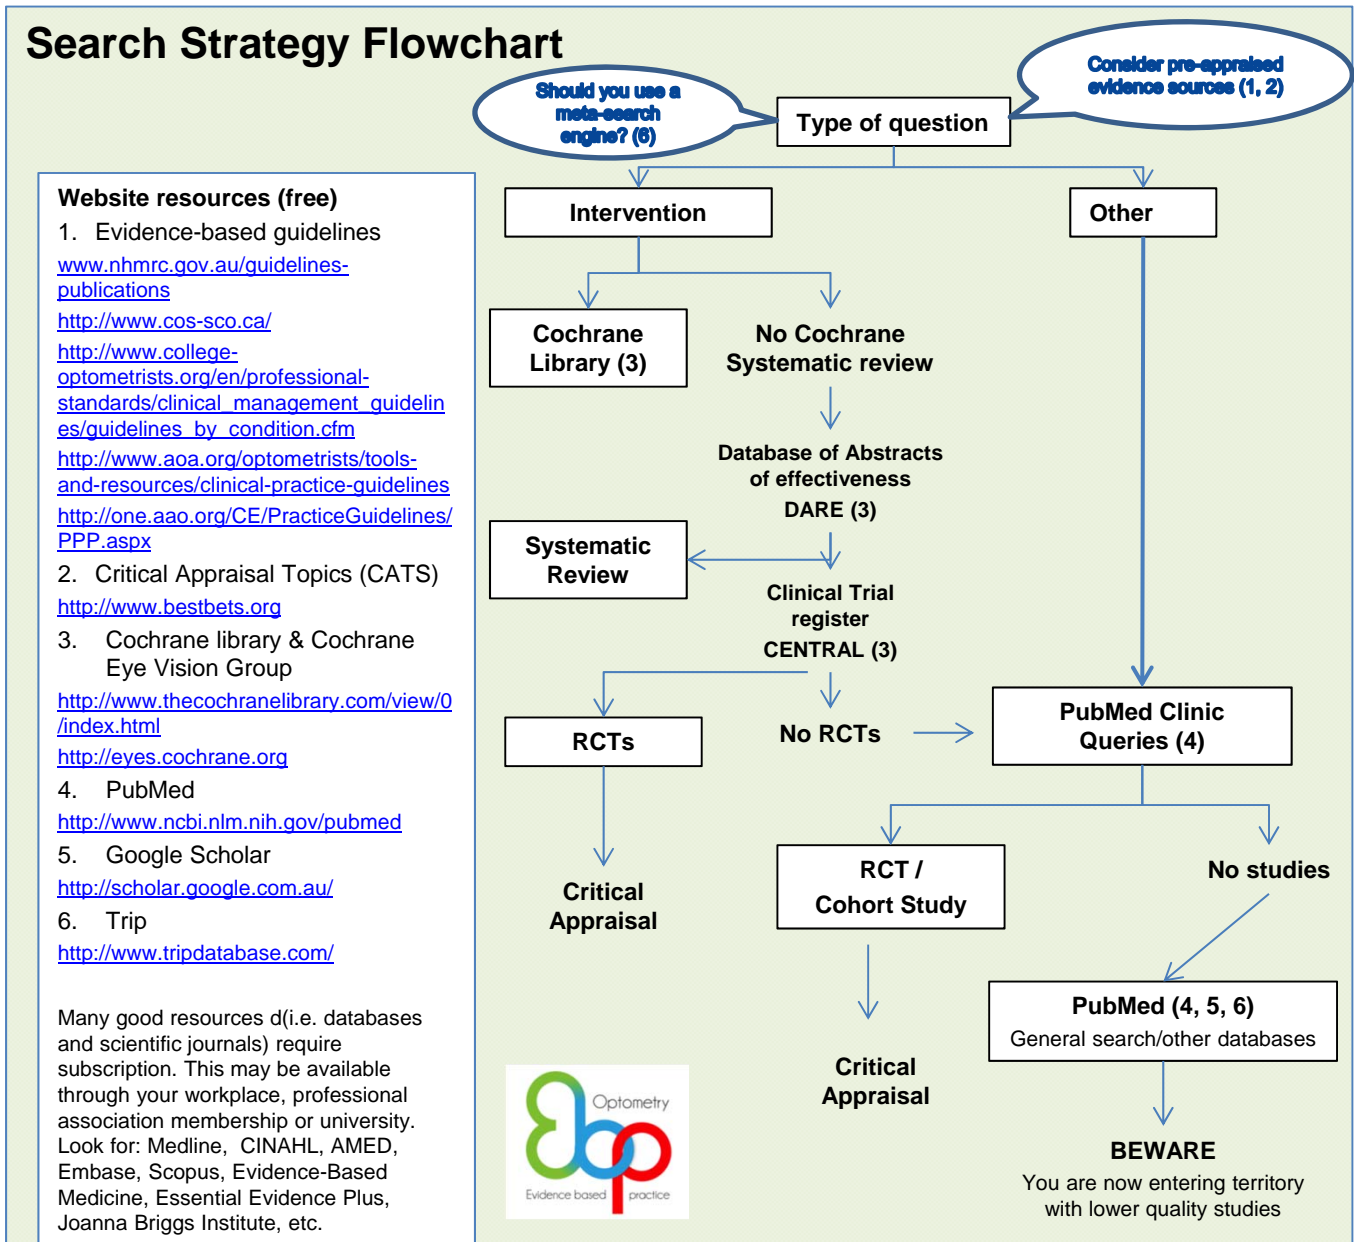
Search Strategy Flowchart

Should you use a meta-search engine? (6)

Type of question

Consider pre-appraised evidence sources (1, 2)

Website resources (free)

1. Evidence-based guidelines

www.nhmrc.gov.au/guidelines-publications

http://www.cos-sco.ca/

http://www.college-optometrists.org/en/professional-standards/clinical_management_guidelines/guidelines_by_condition.cfm

http://www.aoa.org/optometrists/tools-and-resources/clinical-practice-guidelines

http://one.aao.org/CE/PracticeGuidelines/PPP.aspx

2. Critical Appraisal Topics (CATS)

http://www.bestbets.org

3. Cochrane library & Cochrane Eye Vision Group

http://www.thecochranelibrary.com/view/0/index.html

http://eyes.cochrane.org

4. PubMed

http://www.ncbi.nlm.nih.gov/pubmed

5. Google Scholar

http://scholar.google.com.au/

6. Trip

http://www.tripdatabase.com/

Many good resources d(i.e. databases and scientific journals) require subscription. This may be available through your workplace, professional association membership or university. Look for: Medline, CINAHL, AMED, Embase, Scopus, Evidence-Based Medicine, Essential Evidence Plus, Joanna Briggs Institute, etc.

Intervention

Other

Cochrane Library (3)

No Cochrane Systematic review

Database of Abstracts of effectiveness DARE (3)

Systematic Review

Clinical Trial register CENTRAL (3)

RCTs

No RCTs

PubMed Clinic Queries (4)

Critical Appraisal

RCT / Cohort Study

No studies

PubMed (4, 5, 6)
General search/other databases

Critical Appraisal

Optometry
Evidence based practice

BEWARE
You are now entering territory with lower quality studies